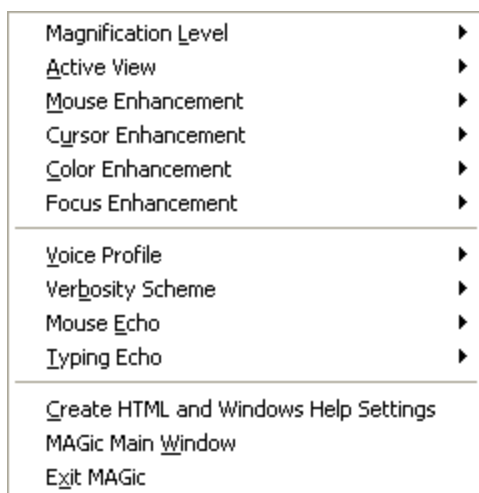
Magnification Level
Active View
Mouse Enhancement
Cursor Enhancement
Color Enhancement
Focus Enhancement

Voice Profile
Verbosity Scheme
Mouse Echo
Typing Echo

Create HTML and Windows Help Settings
MAGic Main Window
Exit MAGic